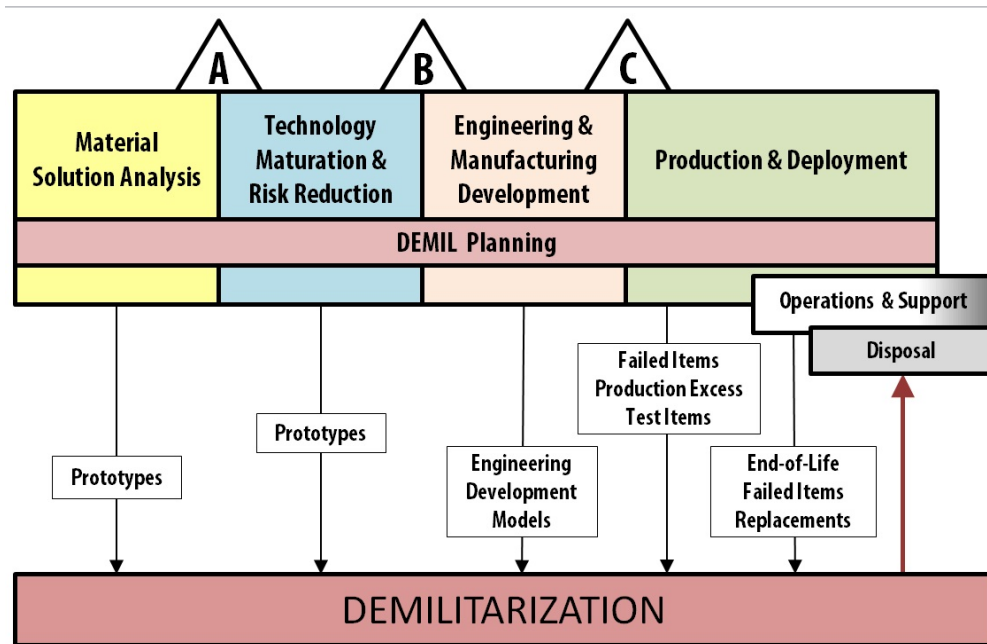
A

B

C

Material Solution Analysis

Technology Maturation & Risk Reduction

Engineering & Manufacturing Development

Production & Deployment

DEMIL Planning

Operations & Support

Disposal

Failed Items
Production Excess
Test Items

Prototypes

Prototypes

Engineering Development Models

End-of-Life
Failed Items
Replacements

DEMILITARIZATION